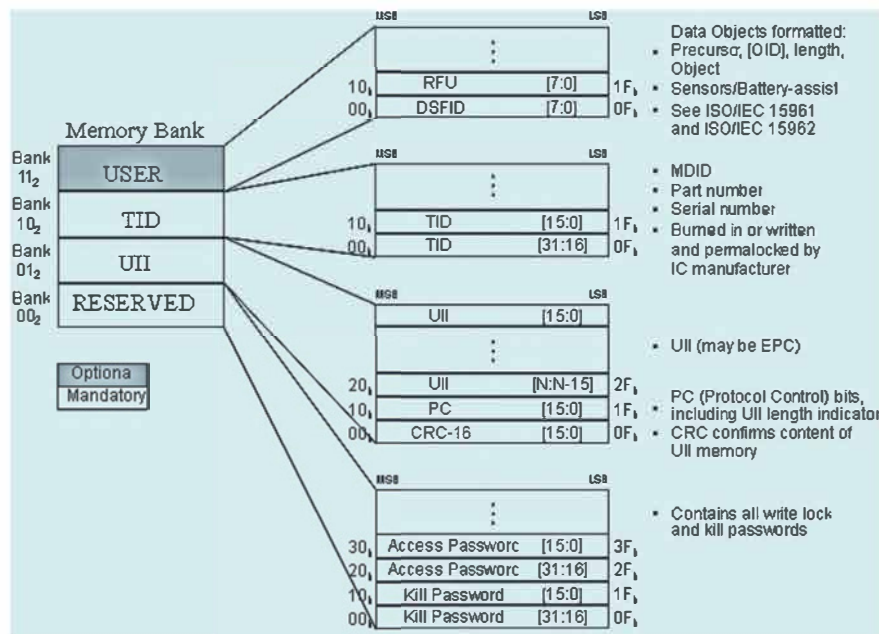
Memory Bank

Bank $11_2$ USER

Bank $10_2$ TID

Bank $01_2$ UII

Bank $00_2$ RESERVED

Optiona

Mandatory

MSB LSB

⋮

$10_h$ RFU [7:0] $1F_h$

$00_h$ DSFID [7:0] $0F_h$

- Data Objects formatted:
- Precursor, [OID], length, Object
- Sensors/Battery-assist
- See ISO/IEC 15961 and ISO/IEC 15962

MSB LSB

⋮

$10_h$ TID [15:0] $1F_h$

$00_h$ TID [31:16] $0F_h$

- MDID
- Part number
- Serial number
- Burned in or written and permalocked by IC manufacturer

MSB LSB

UII [15:0]

⋮

$20_h$ UII [N:N-15] $2F_h$

$10_h$ PC [15:0] $1F_h$

$00_h$ CRC-16 [15:0] $0F_h$

- UII (may be EPC)
- PC (Protocol Control) bits, including UII length indicator
- CRC confirms content of UII memory

MSB LSB

⋮

$30_h$ Access Passworc [15:0] $3F_h$

$20_h$ Access Passworc [31:16] $2F_h$

$10_h$ Kill Password [15:0] $1F_h$

$00_h$ Kill Password [31:16] $0F_h$

- Contains all write lock and kill passwords